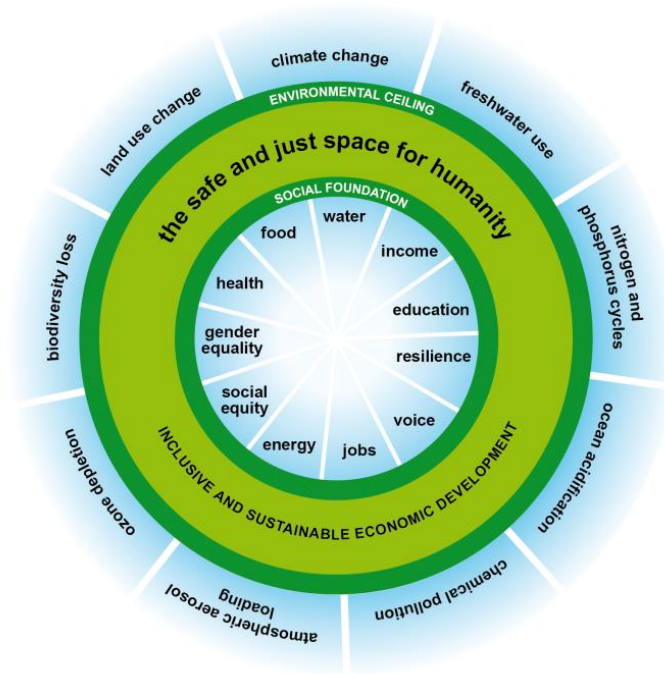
climate change
freshwater use
nitrogen and phosphorus cycles
ocean acidification
chemical pollution
atmospheric aerosol loading
ozone depletion
biodiversity loss
land use change

ENVIRONMENTAL CEILING
the safe and just space for humanity
INCLUSIVE AND SUSTAINABLE ECONOMIC DEVELOPMENT
SOCIAL FOUNDATION

water
income
education
resilience
voice
jobs
energy
social equity
gender equality
health
food